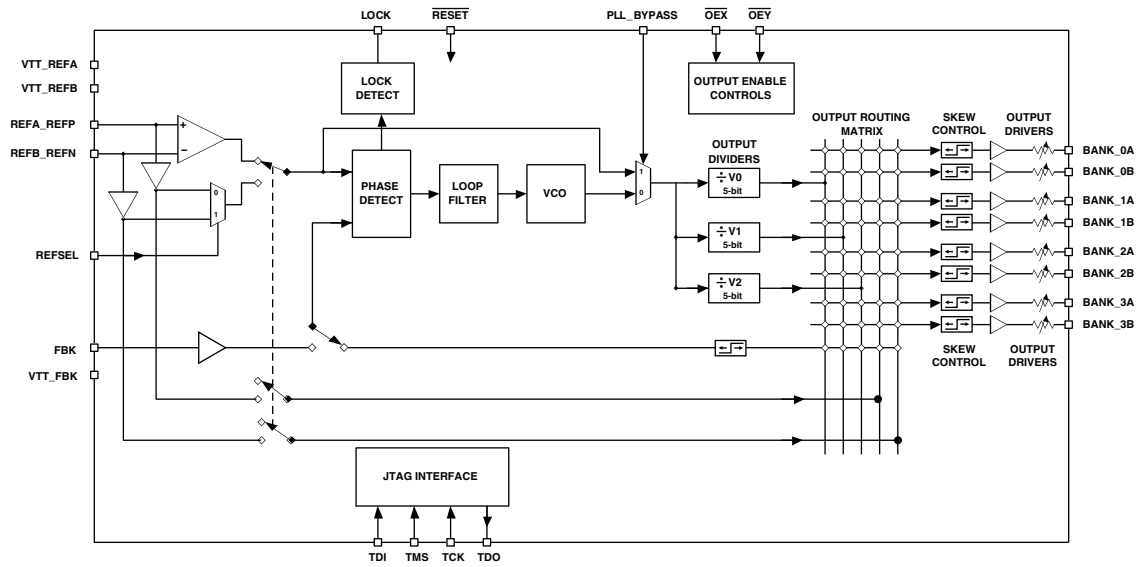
LOCK
$\overline{RESET}$
PLL_BYPASS
$\overline{OEX}$
$\overline{OEY}$

VTT_REFA
VTT_REFB
REFA_REFP
REFB_REFN
REFSEL
FBK
VTT_FBK

LOCK DETECT

OUTPUT ENABLE CONTROLS

+
−
0
1

PHASE DETECT
LOOP FILTER
VCO
1
0

OUTPUT DIVIDERS
÷ V0 5-bit
÷ V1 5-bit
÷ V2 5-bit

OUTPUT ROUTING MATRIX

SKEW CONTROL
OUTPUT DRIVERS

BANK_0A
BANK_0B
BANK_1A
BANK_1B
BANK_2A
BANK_2B
BANK_3A
BANK_3B

SKEW CONTROL
OUTPUT DRIVERS

JTAG INTERFACE

TDI
TMS
TCK
TDO